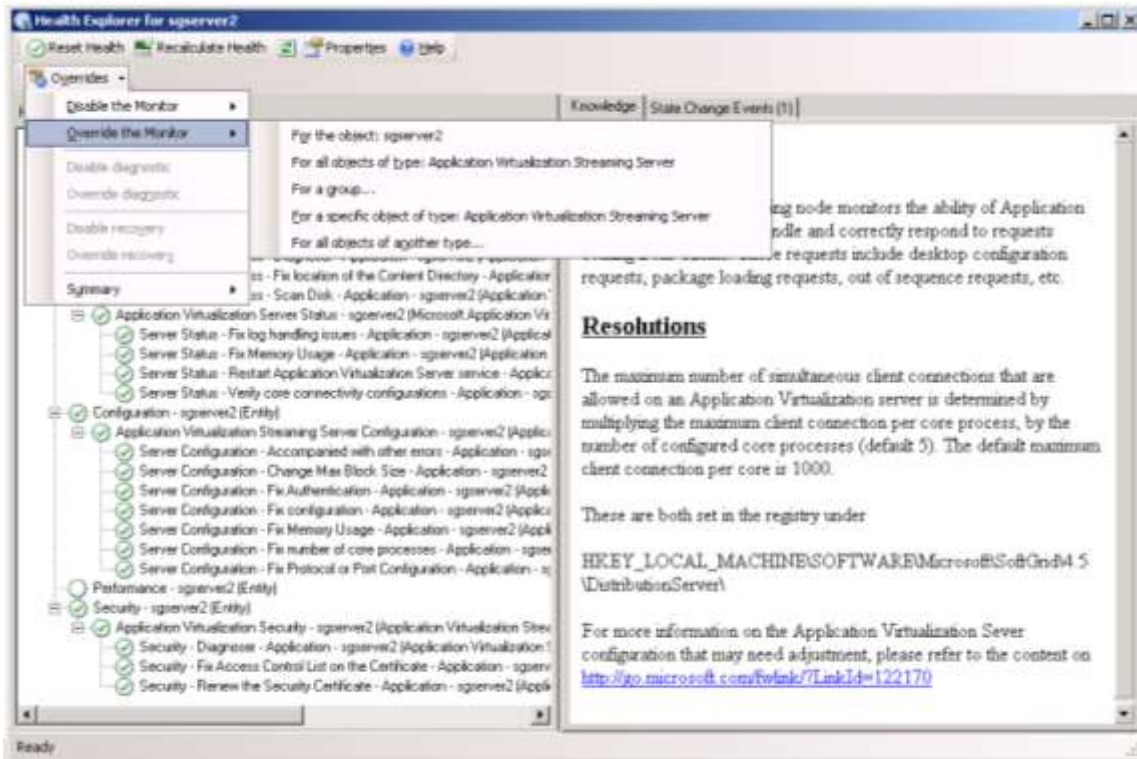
Health Explorer for sgserver2

Reset Health | Recalculate Health | Properties | Help

Overrides ▾

Disable the Monitor ▸
Override the Monitor ▸
Disable diagnostic
Override diagnostic
Disable recovery
Override recovery
Summary ▸

For the object: sgserver2
For all objects of type: Application Virtualization Streaming Server
For a group...
For a specific object of type: Application Virtualization Streaming Server
For all objects of another type...

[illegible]s - Fix location of the Content Directory - Application
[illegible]s - Scan Disk - Application - sgserver2 (Application
Application Virtualization Server Status - sgserver2 (Microsoft Application Vi
Server Status - Fix log handling issues - Application - sgserver2 (Applical
Server Status - Fix Memory Usage - Application - sgserver2 (Application
Server Status - Restart Application Virtualization Server service - Applic
Server Status - Verify core connectivity configurations - Application - sg
Configuration - sgserver2 (Entity)
Application Virtualization Streaming Server Configuration - sgserver2 (Applic
Server Configuration - Accompanied with other errors - Application - sg
Server Configuration - Change Max Block Size - Application - sgserver2
Server Configuration - Fix Authentication - Application - sgserver2 (Appli
Server Configuration - Fix configuration - Application - sgserver2 (Applic
Server Configuration - Fix Memory Usage - Application - sgserver2 (Appl
Server Configuration - Fix number of core processes - Application - sgse
Server Configuration - Fix Protocol or Port Configuration - Application - s
Performance - sgserver2 (Entity)
Security - sgserver2 (Entity)
Application Virtualization Security - sgserver2 (Application Virtualization Stre
Security - Diagnose - Application - sgserver2 (Application Virtualization
Security - Fix Access Control List on the Certificate - Application - sgserv
Security - Renew the Security Certificate - Application - sgserver2 (Appli

Knowledge | State Change Events (1)

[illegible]ing node monitors the ability of Application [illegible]ndle and correctly respond to requests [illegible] requests include desktop configuration requests, package loading requests, out of sequence requests, etc.

Resolutions

The maximum number of simultaneous client connections that are allowed on an Application Virtualization server is determined by multiplying the maximum client connection per core process, by the number of configured core processes (default 5). The default maximum client connection per core is 1000.

These are both set in the registry under

HKEY_LOCAL_MACHINE\SOFTWARE\Microsoft\SoftGrid\4.5\DistributionServer\

For more information on the Application Virtualization Sever configuration that may need adjustment, please refer to the content on http://go.microsoft.com/fwlink/?LinkId=122170

Ready